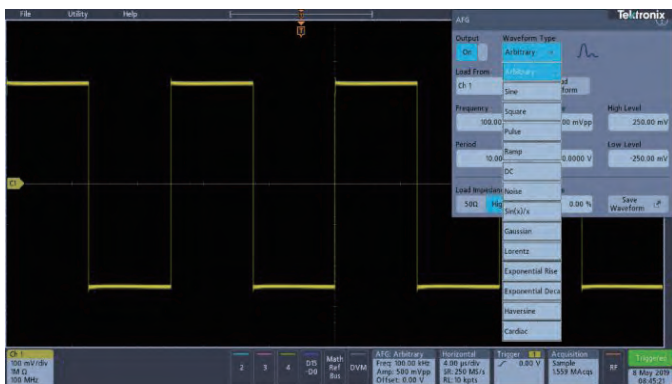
File Utility Help

AFG

Tektronix

Output
On

Waveform Type
Arbitrary

Arbitrary
Sine
Square
Pulse
Ramp
DC
Noise
Sin(x)/x
Gaussian
Lorentz
Exponential Rise
Exponential Deca
Haversine
Cardiac

Load From
Ch 1

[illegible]d
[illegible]form

Frequency
100.00

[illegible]00 mVpp

High Level
250.00 mV

Period
10.00

0.0000 V

Low Level
-250.00 mV

C1

Load Impedance
50Ω Hig

0.00 %

Save Waveform

Ch 1
100 mV/div
1M Ω
100 MHz

2 3 4

D15-D0

Math Ref Bus

DVM

AFG: Arbitrary
Freq: 100.00 kHz
Amp: 500 mVpp
Offset: 0.00 V

Horizontal
4.00 µs/div
SR: 250 MS/s
RL: 10 kpts

Trigger
0.00 V

Acquisition
Sample
1,559 MAcqs

RF

Triggered
8 May 2019
08:45:20